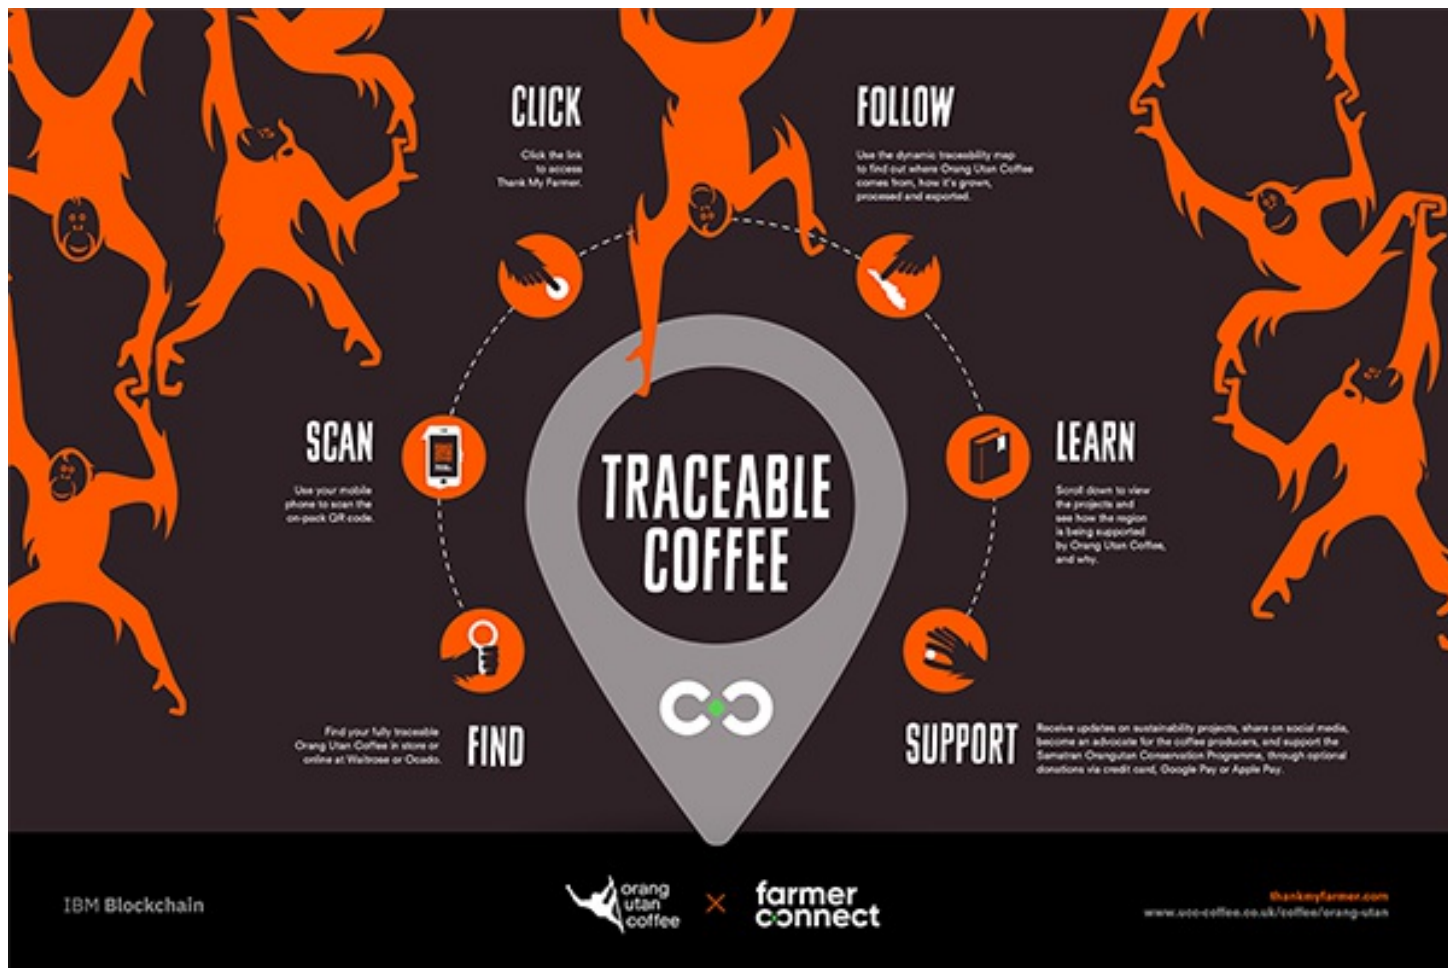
CLICK

Click the link to access Thank My Farmer.

FOLLOW

Use the dynamic traceability map to find out where Orang Utan Coffee comes from, how it's grown, processed and exported.

SCAN

Use your mobile phone to scan the on-pack QR code.

TRACEABLE COFFEE

LEARN

Scroll down to view the projects and see how the region is being supported by Orang Utan Coffee, and why.

FIND

Find your fully traceable Orang Utan Coffee in store or online at Waitrose or Ocado.

SUPPORT

Receive updates on sustainability projects, share on social media, become an advocate for the coffee producers, and support the Sumatran Orangutan Conservation Programme, through optional donations via credit card, Google Pay or Apple Pay.

IBM Blockchain

orang utan coffee × farmer connect

thankmyfarmer.com
www.ucc-coffee.co.uk/coffee/orang-utan